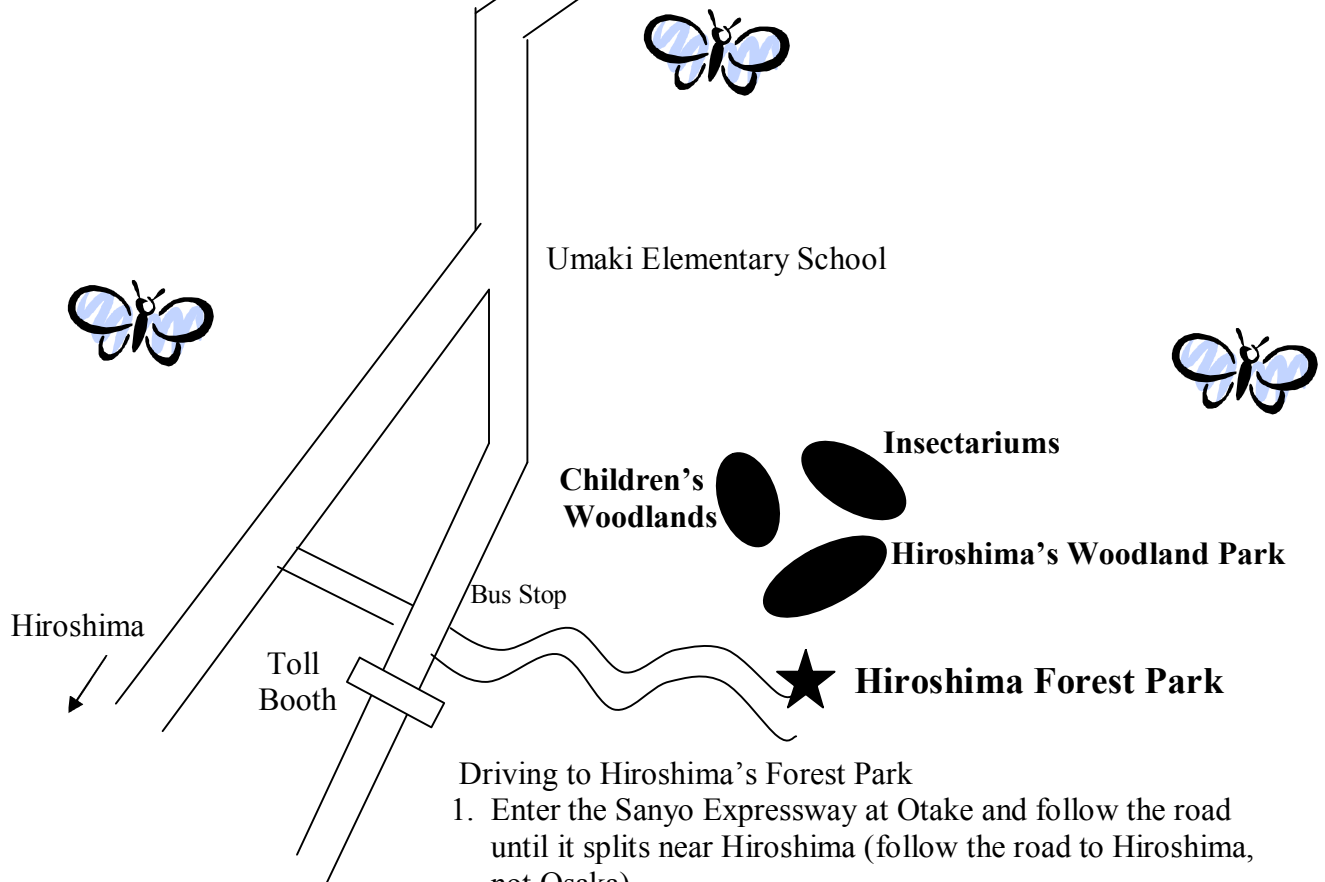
Umaki Elementary School

Insectariums

Children's Woodlands

Hiroshima's Woodland Park

Bus Stop

Hiroshima

Toll Booth

Hiroshima Forest Park

Driving to Hiroshima's Forest Park

1. Enter the Sanyo Expressway at Otake and follow the road until it splits near Hiroshima (follow the road to Hiroshima, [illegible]